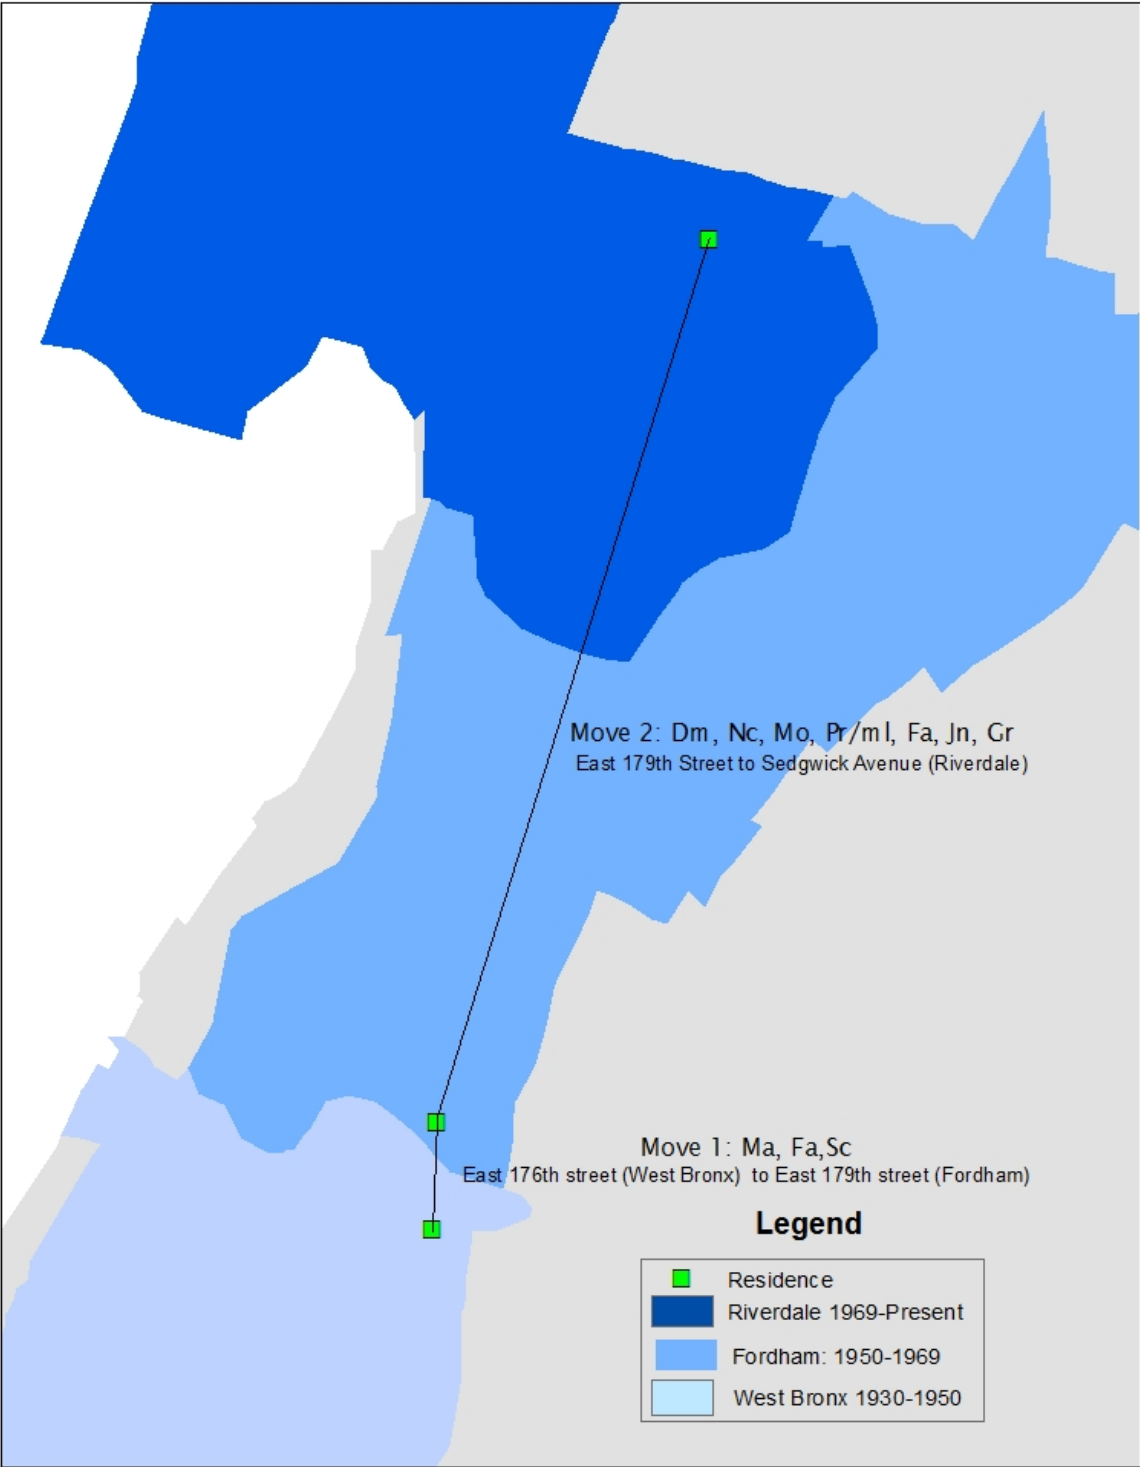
Move 2: Dm, Nc, Mo, Pr/ml, Fa, Jn, Gr
East 179th Street to Sedgwick Avenue (Riverdale)

Move 1: Ma, Fa,Sc
East 176th street (West Bronx) to East 179th street (Fordham)

Legend
Residence
Riverdale 1969-Present
Fordham: 1950-1969
West Bronx 1930-1950